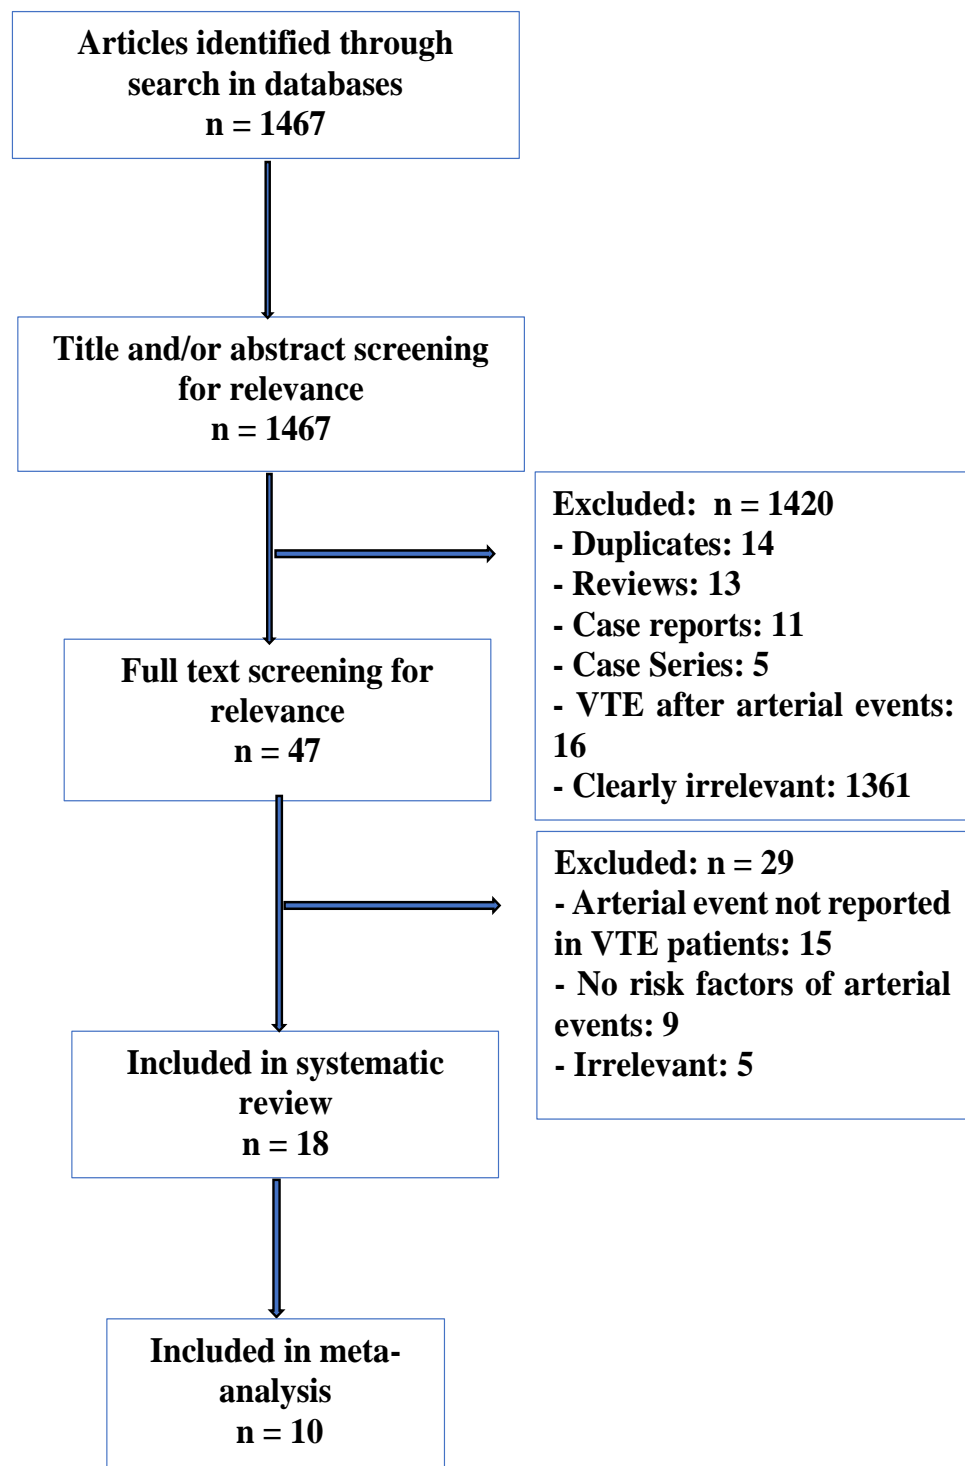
Articles identified through search in databases
n = 1467

Title and/or abstract screening for relevance
n = 1467

Excluded: n = 1420
- Duplicates: 14
- Reviews: 13
- Case reports: 11
- Case Series: 5
- VTE after arterial events: 16
- Clearly irrelevant: 1361

Full text screening for relevance
n = 47

Excluded: n = 29
- Arterial event not reported in VTE patients: 15
- No risk factors of arterial events: 9
- Irrelevant: 5

Included in systematic review
n = 18

Included in meta-analysis
n = 10